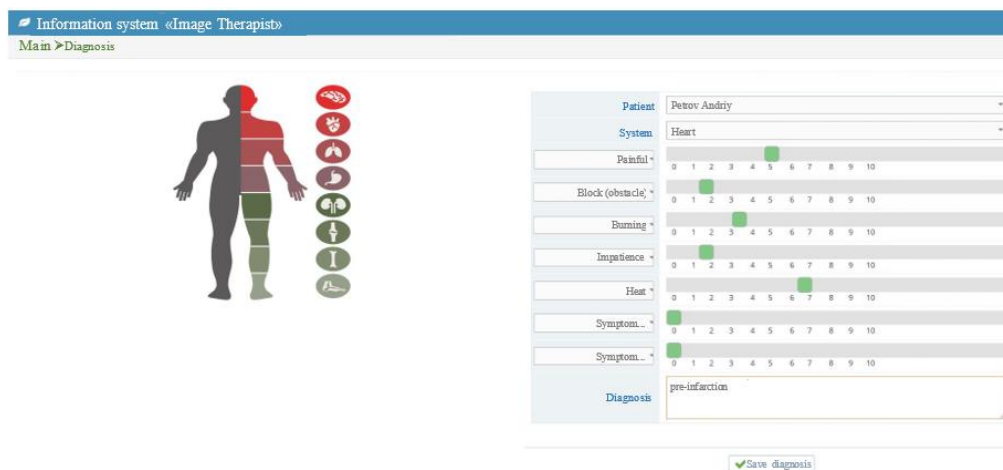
Information system «Image Therapist»

Main ➤Diagnosis

Patient Petrov Andriy

System Heart

Painful 0 1 2 3 4 5 6 7 8 9 10

Block (obstacle) 0 1 2 3 4 5 6 7 8 9 10

Burning 0 1 2 3 4 5 6 7 8 9 10

Impatience 0 1 2 3 4 5 6 7 8 9 10

Heat 0 1 2 3 4 5 6 7 8 9 10

Symptom... 0 1 2 3 4 5 6 7 8 9 10

Symptom... 0 1 2 3 4 5 6 7 8 9 10

Diagnosis pre-infarction

Save diagnosis